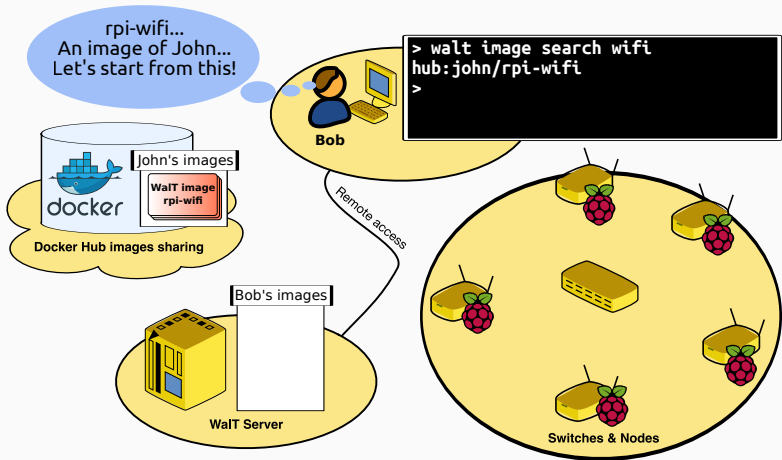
rpi-wifi...
An image of John...
Let's start from this!

> walt image search wifi
hub:john/rpi-wifi
>

Bob

docker

John's images

WalT image
rpi-wifi

Docker Hub images sharing

Remote access

Bob's images

WalT Server

Switches & Nodes